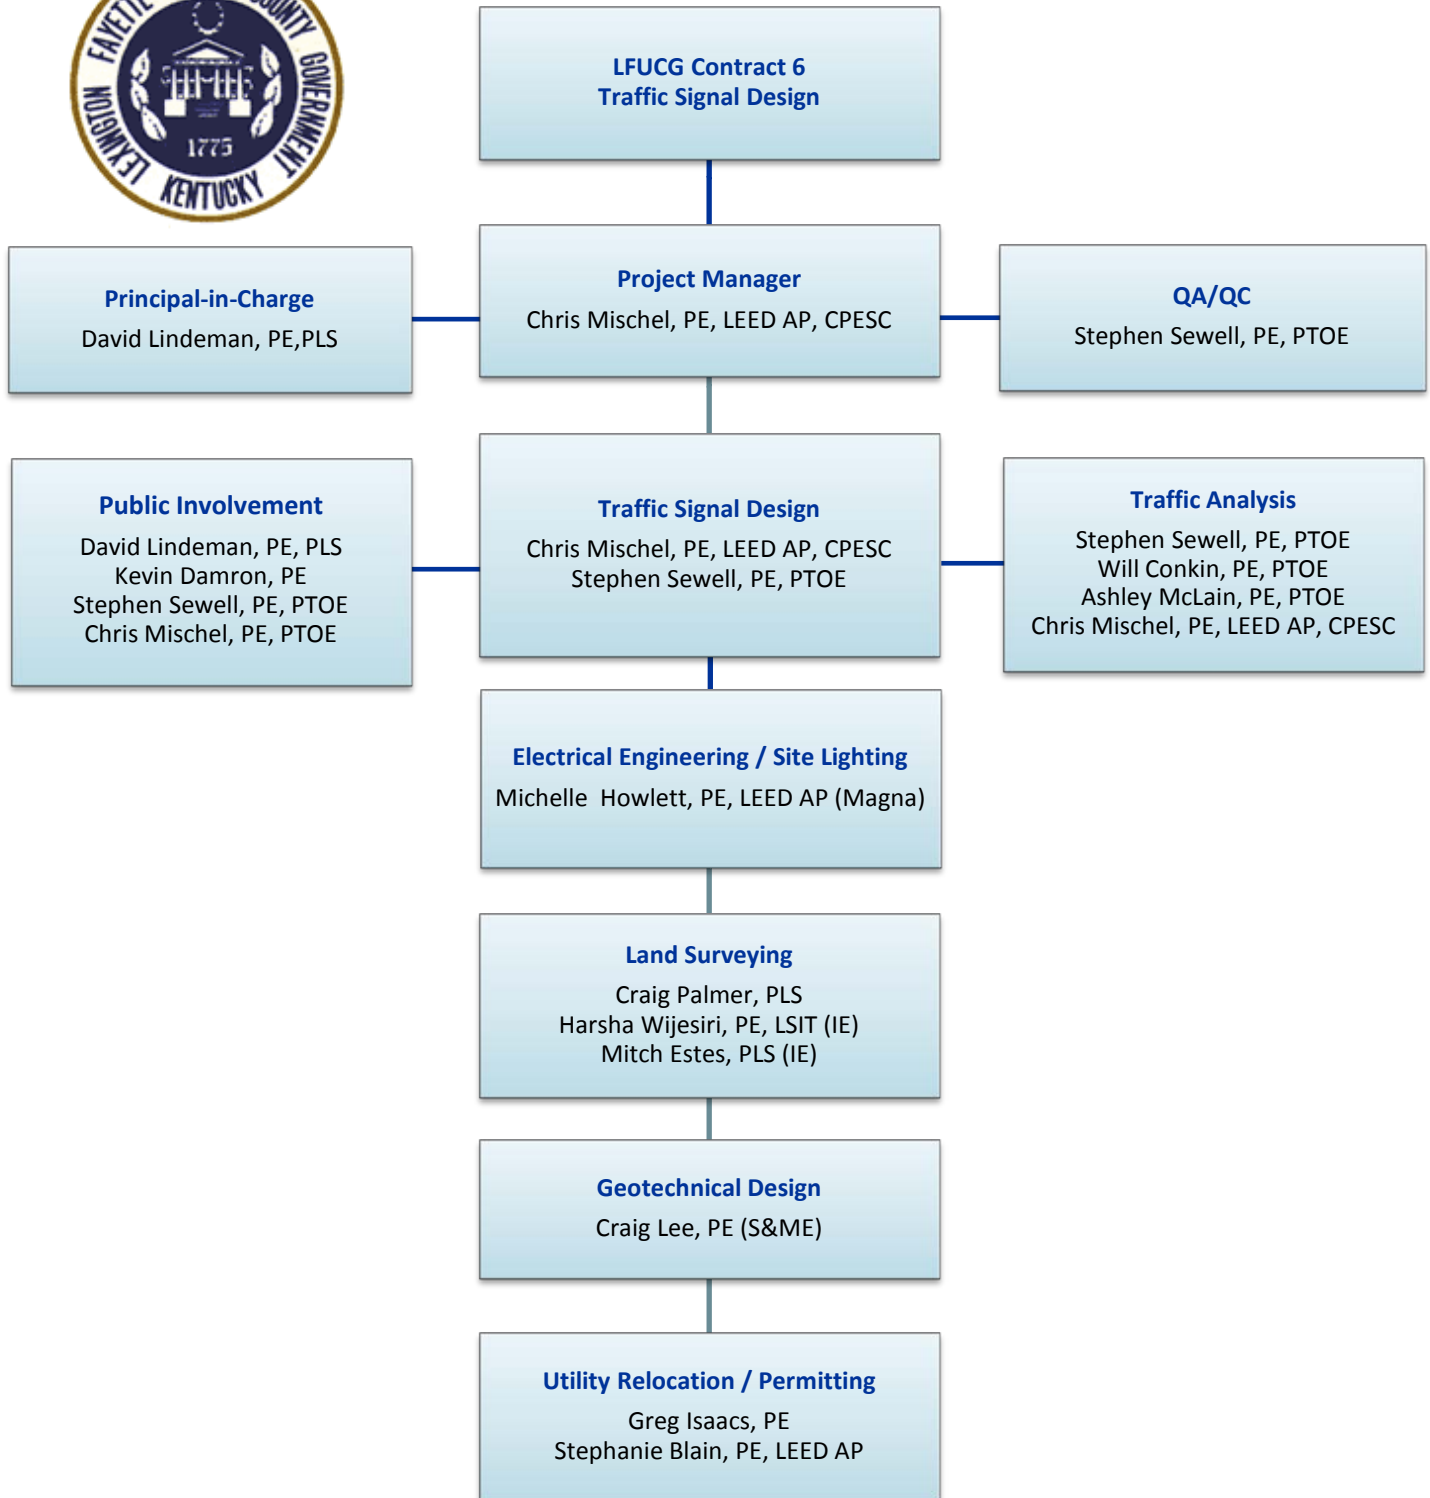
FAYETTE COUNTY GOVERNMENT
LEXINGTON KENTUCKY
1775

LFUCG Contract 6
Traffic Signal Design

Principal-in-Charge
David Lindeman, PE,PLS

Project Manager
Chris Mischel, PE, LEED AP, CPESC

QA/QC
Stephen Sewell, PE, PTOE

Public Involvement
David Lindeman, PE, PLS
Kevin Damron, PE
Stephen Sewell, PE, PTOE
Chris Mischel, PE, PTOE

Traffic Signal Design
Chris Mischel, PE, LEED AP, CPESC
Stephen Sewell, PE, PTOE

Traffic Analysis
Stephen Sewell, PE, PTOE
Will Conkin, PE, PTOE
Ashley McLain, PE, PTOE
Chris Mischel, PE, LEED AP, CPESC

Electrical Engineering / Site Lighting
Michelle Howlett, PE, LEED AP (Magna)

Land Surveying
Craig Palmer, PLS
Harsha Wijesiri, PE, LSIT (IE)
Mitch Estes, PLS (IE)

Geotechnical Design
Craig Lee, PE (S&ME)

Utility Relocation / Permitting
Greg Isaacs, PE
Stephanie Blain, PE, LEED AP